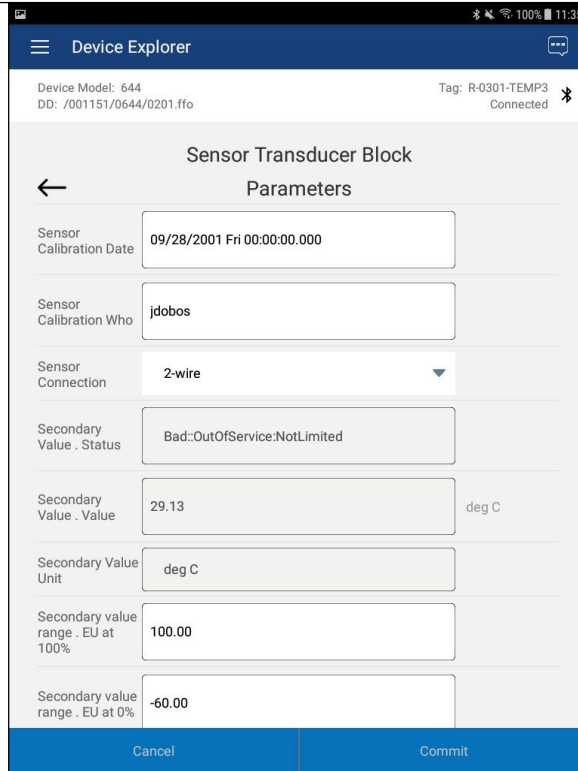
100% 11:3

Device Explorer

Device Model: 644
DD: /001151/0644/0201.ffo

Tag: R-0301-TEMP3
Connected

Sensor Transducer Block

Parameters

Sensor Calibration Date
09/28/2001 Fri 00:00:00.000

Sensor Calibration Who
jdobos

Sensor Connection
2-wire

Secondary Value . Status
Bad::OutOfService:NotLimited

Secondary Value . Value
29.13
deg C

Secondary Value Unit
deg C

Secondary value range . EU at 100%
100.00

Secondary value range . EU at 0%
-60.00

Cancel

Commit